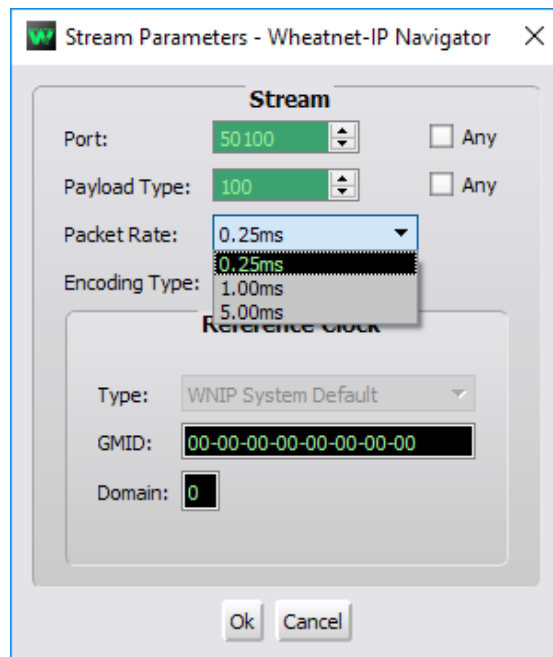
W Stream Parameters - Wheatnet-IP Navigator ×

Stream

Port: 50100 Any

Payload Type: 100 Any

Packet Rate: 0.25ms

Encoding Type:

0.25ms
1.00ms
5.00ms

Reference Clock

Type: WNIP System Default

GMID: 00-00-00-00-00-00-00-00

Domain: 0

Ok Cancel